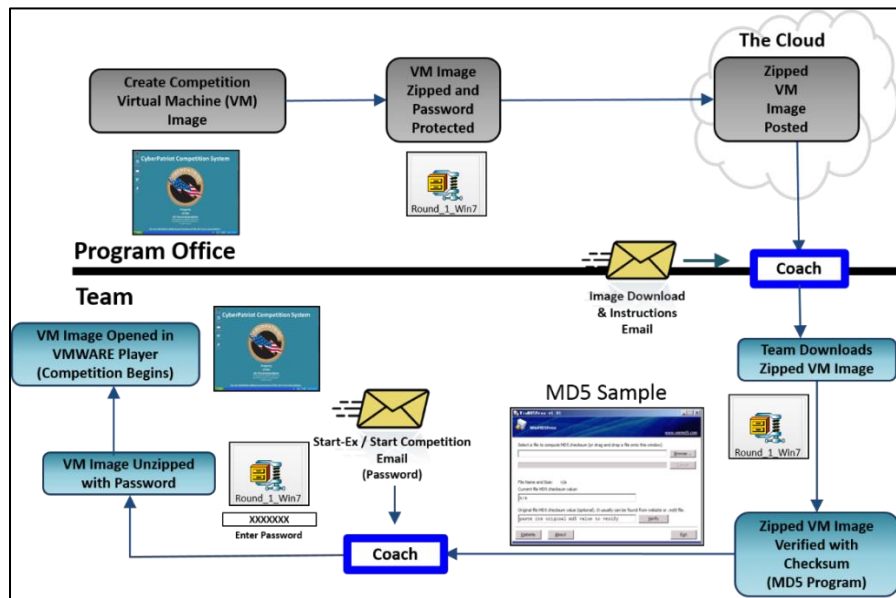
Create Competition Virtual Machine (VM) Image

CyberPatriot Competition System

VM Image Zipped and Password Protected

Round_1_Win7

The Cloud

Zipped VM Image Posted

Program Office

Coach

Image Download & Instructions Email

Team

VM Image Opened in VMWARE Player (Competition Begins)

CyberPatriot Competition System

Team Downloads Zipped VM Image

MD5 Sample

Start-Ex / Start Competition Email (Password)

Round_1_Win7

VM Image Unzipped with Password

Round_1_Win7

XXXXXXX

Enter Password

Coach

Zipped VM Image Verified with Checksum (MD5 Program)